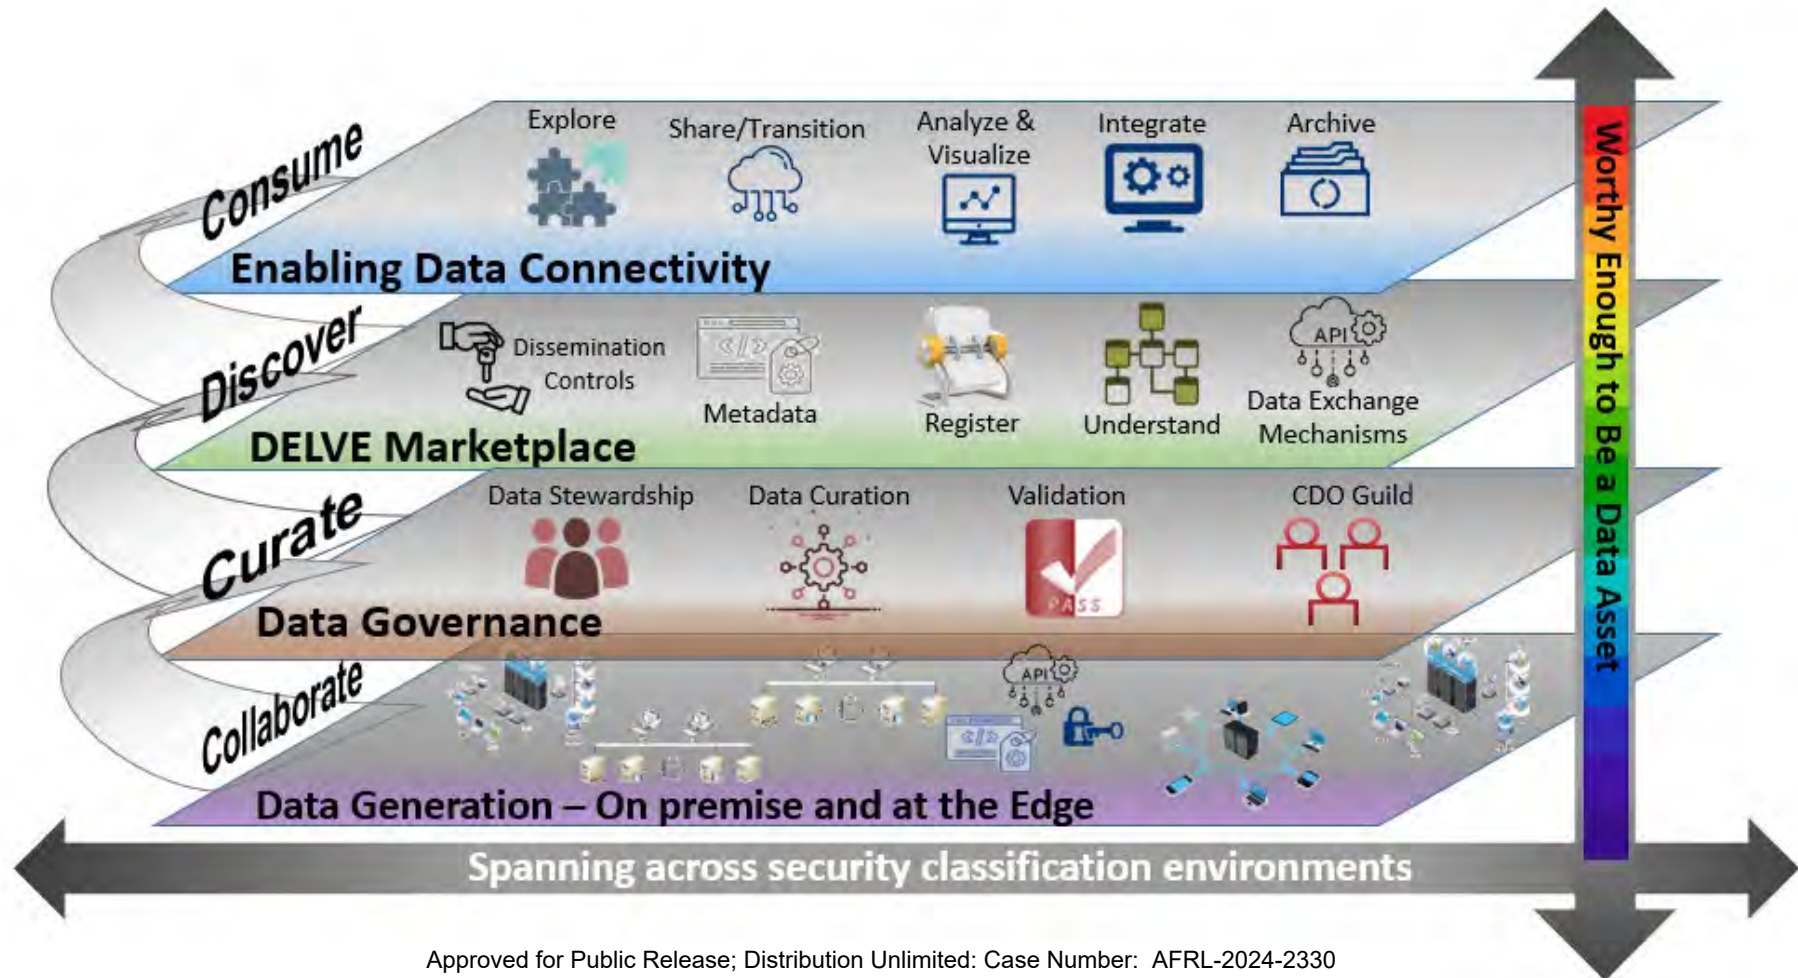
Consume

Explore

Share/Transition

Analyze & Visualize

Integrate

Archive

Enabling Data Connectivity

Discover

Dissemination Controls

Metadata

Register

Understand

API

Data Exchange Mechanisms

DELVE Marketplace

Curate

Data Stewardship

Data Curation

Validation

PASS

CDO Guild

Data Governance

Collaborate

API

Data Generation – On premise and at the Edge

Worthy Enough to Be a Data Asset

Spanning across security classification environments

Approved for Public Release; Distribution Unlimited: Case Number: AFRL-2024-2330